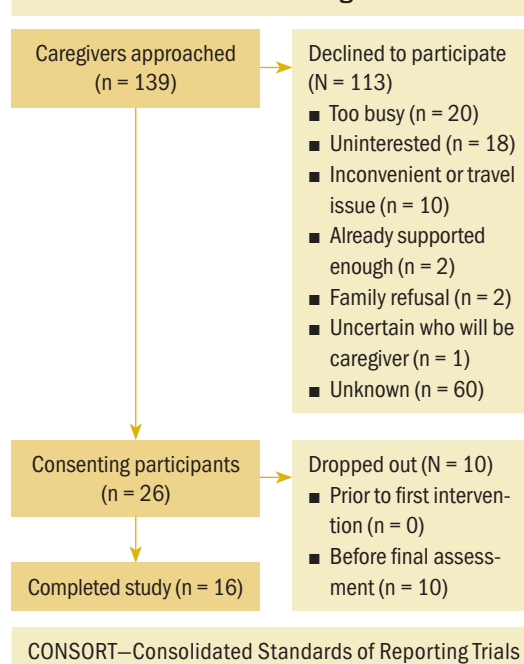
Caregivers approached (n = 139)

Declined to participate (N = 113)
■ Too busy (n = 20)
■ Uninterested (n = 18)
■ Inconvenient or travel issue (n = 10)
■ Already supported enough (n = 2)
■ Family refusal (n = 2)
■ Uncertain who will be caregiver (n = 1)
■ Unknown (n = 60)

Consenting participants (n = 26)

Dropped out (N = 10)
■ Prior to first intervention (n = 0)
■ Before final assessment (n = 10)

Completed study (n = 16)

CONSORT—Consolidated Standards of Reporting Trials